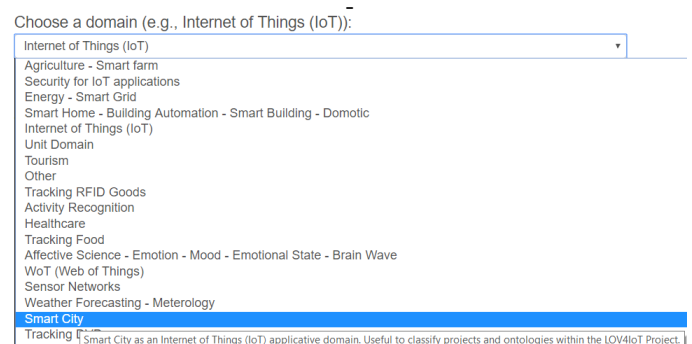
Choose a domain (e.g., Internet of Things (IoT)):

Internet of Things (IoT)

Agriculture - Smart farm
Security for IoT applications
Energy - Smart Grid
Smart Home - Building Automation - Smart Building - Domotic
Internet of Things (IoT)
Unit Domain
Tourism
Other
Tracking RFID Goods
Activity Recognition
Healthcare
Tracking Food
Affective Science - Emotion - Mood - Emotional State - Brain Wave
WoT (Web of Things)
Sensor Networks
Weather Forecasting - Meterology
Smart City
Tracking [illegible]

Smart City as an Internet of Things (IoT) applicative domain. Useful to classify projects and ontologies within the LOV4IoT Project.